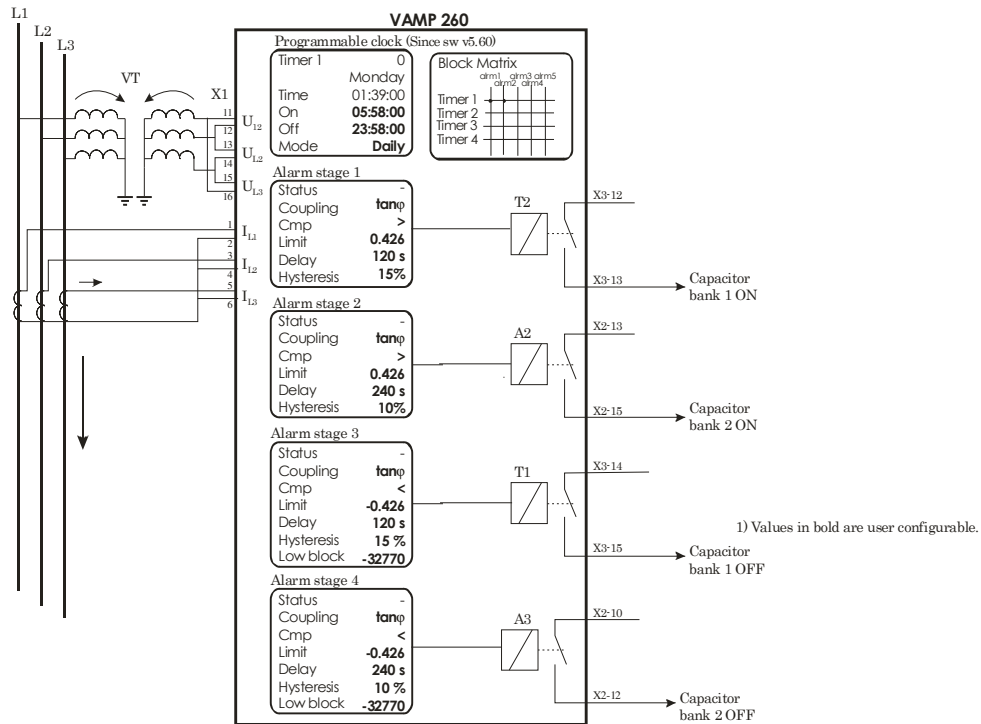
L1
L2
L3
VT
X1
11
12
13
14
15
16
$U_{12}$
$U_{L2}$
$U_{L3}$
1
2
3
4
5
6
$I_{L1}$
$I_{L2}$
$I_{L3}$

VAMP 260

Programmable clock (Since sw v5.60)

| | |
|---|---|
| Timer 1 | 0 |
| | Monday |
| Time | 01:39:00 |
| On | **05:58:00** |
| Off | **23:58:00** |
| Mode | **Daily** |

Block Matrix
alrm1 alrm2 alrm3 alrm4 alrm5
Timer 1
Timer 2
Timer 3
Timer 4

Alarm stage 1

| | |
|---|---|
| Status | - |
| Coupling | **tanφ** |
| Cmp | **>** |
| Limit | **0.426** |
| Delay | **120 s** |
| Hysteresis | **15%** |

T2
X3-12
X3-13
Capacitor bank 1 ON

Alarm stage 2

| | |
|---|---|
| Status | - |
| Coupling | **tanφ** |
| Cmp | **>** |
| Limit | **0.426** |
| Delay | **240 s** |
| Hysteresis | **10%** |

A2
X2-13
X2-15
Capacitor bank 2 ON

Alarm stage 3

| | |
|---|---|
| Status | - |
| Coupling | **tanφ** |
| Cmp | **<** |
| Limit | **-0.426** |
| Delay | **120 s** |
| Hysteresis | **15 %** |
| Low block | **-32770** |

T1
X3-14
X3-15
Capacitor bank 1 OFF

1) Values in bold are user configurable.

Alarm stage 4

| | |
|---|---|
| Status | - |
| Coupling | **tanφ** |
| Cmp | **<** |
| Limit | **-0.426** |
| Delay | **240 s** |
| Hysteresis | **10 %** |
| Low block | **-32770** |

A3
X2-10
X2-12
Capacitor bank 2 OFF